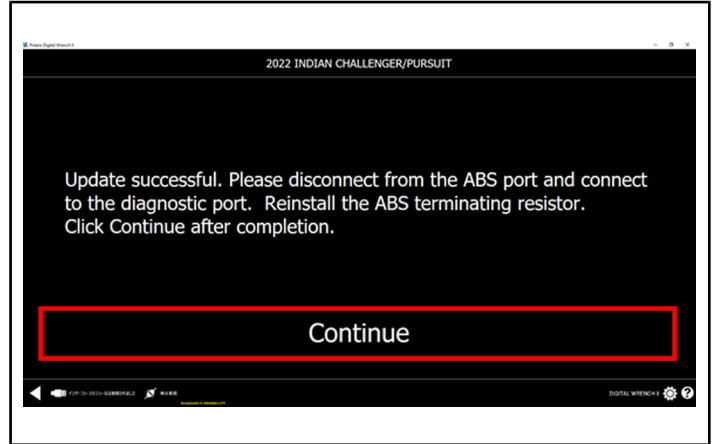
Polaris Digital Wrench II

2022 INDIAN CHALLENGER/PURSUIT

Update successful. Please disconnect from the ABS port and connect to the diagnostic port. Reinstall the ABS terminating resistor. Click Continue after completion.

Continue

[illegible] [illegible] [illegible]

DIGITAL WRENCH II